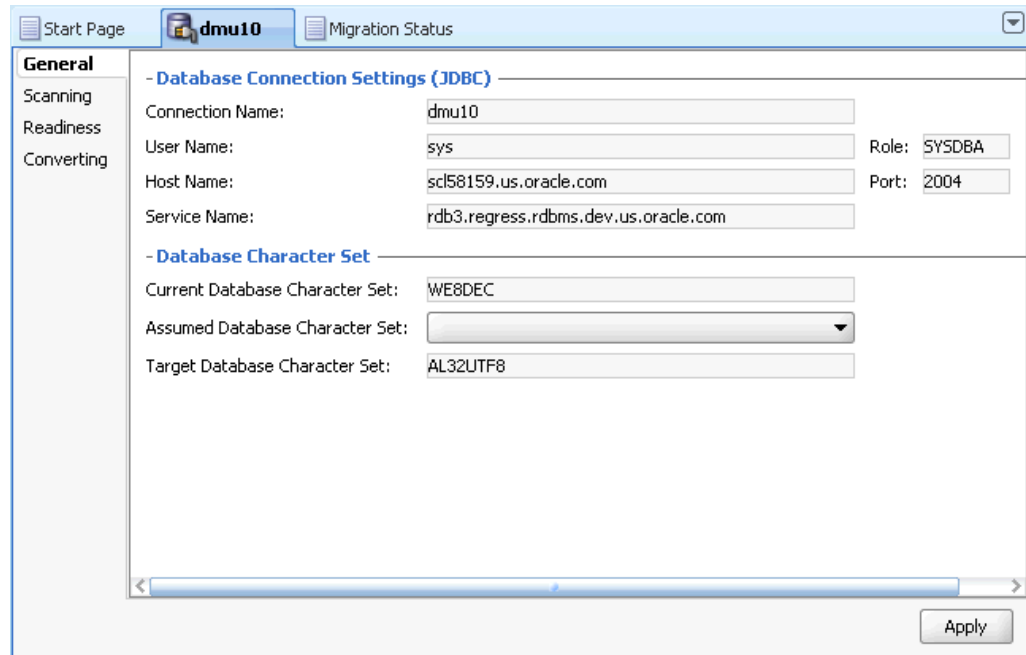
Start Page dmu10 Migration Status

General
Scanning
Readiness
Converting

- Database Connection Settings (JDBC)

Connection Name: dmu10

User Name: sys Role: SYSDBA

Host Name: scl58159.us.oracle.com Port: 2004

Service Name: rdb3.regress.rdbms.dev.us.oracle.com

- Database Character Set

Current Database Character Set: WE8DEC

Assumed Database Character Set:

Target Database Character Set: AL32UTF8

Apply